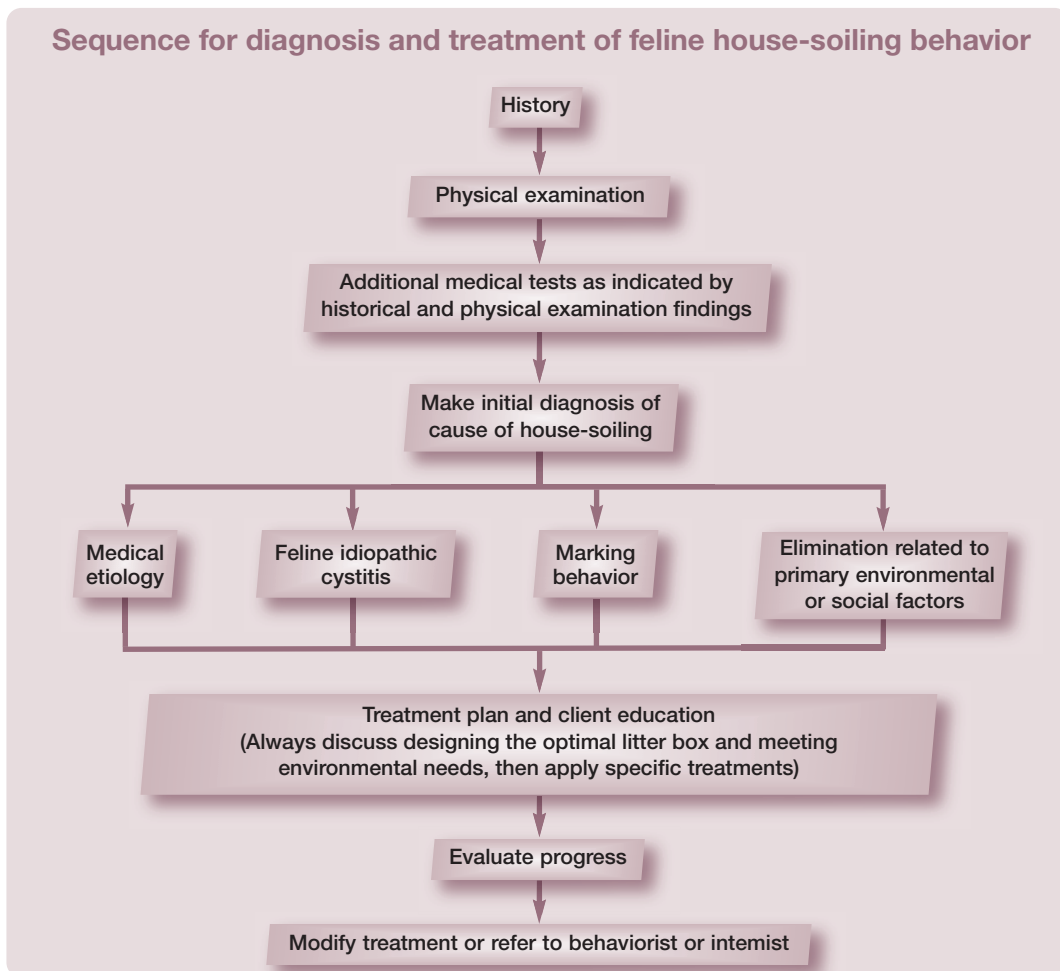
Sequence for diagnosis and treatment of feline house-soiling behavior

History

Physical examination

Additional medical tests as indicated by historical and physical examination findings

Make initial diagnosis of cause of house-soiling

Medical etiology

Feline idiopathic cystitis

Marking behavior

Elimination related to primary environmental or social factors

Treatment plan and client education (Always discuss designing the optimal litter box and meeting environmental needs, then apply specific treatments)

Evaluate progress

Modify treatment or refer to behaviorist or intemist